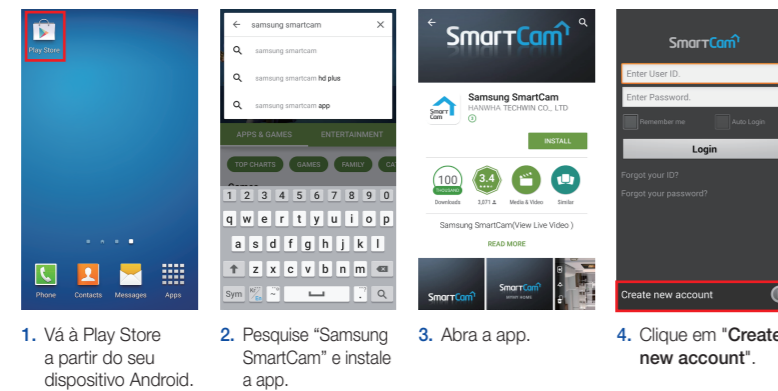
Play Store

Phone Contacts Messages Apps

1. Vá à Play Store a partir do seu dispositivo Android.

← samsung smartcam ×

samsung smartcam

samsung smartcam hd plus

samsung smartcam app

APPS & GAMES ENTERTAINMENT

TOP CHARTS GAMES FAMILY CA

1 2 3 4 5 6 7 8 9 0

q w e r t y u i o p

a s d f g h j k l

z x c v b n m

Sym

2. Pesquise "Samsung SmartCam" e instale a app.

SmartCam

Samsung SmartCam
HANWHA TECHWIN CO., LTD

INSTALL

100 THOUSAND Downloads

3.4 3,071 

Media & Video

Similar

Samsung SmartCam(View Live Video )

READ MORE

SmartCam

SmartCam

3. Abra a app.

SmartCam

Enter User ID.

Enter Password.

Remember me

Auto Login

Login

Forgot your ID?

Forgot your password?

Create new account

4. Clique em "Create new account".